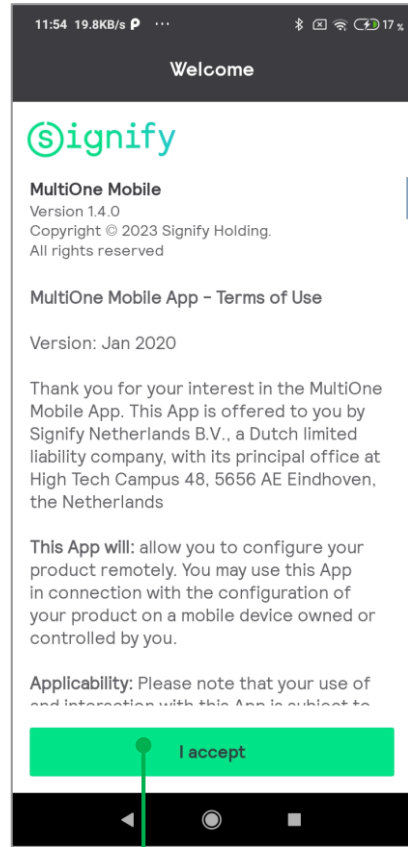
11:54 19.8KB/s P ··· 17%

Welcome

signify

MultiOne Mobile
Version 1.4.0
Copyright © 2023 Signify Holding.
All rights reserved

MultiOne Mobile App - Terms of Use

Version: Jan 2020

Thank you for your interest in the MultiOne Mobile App. This App is offered to you by Signify Netherlands B.V., a Dutch limited liability company, with its principal office at High Tech Campus 48, 5656 AE Eindhoven, the Netherlands

This App will: allow you to configure your product remotely. You may use this App in connection with the configuration of your product on a mobile device owned or controlled by you.

Applicability: Please note that your use of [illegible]

I accept